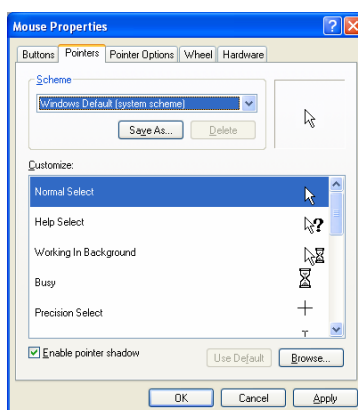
Mouse Properties

Buttons | Pointers | Pointer Options | Wheel | Hardware

Scheme

Windows Default (system scheme)

Save As...

Delete

Customize:

Normal Select

Help Select

Working In Background

Busy

Precision Select

Enable pointer shadow

Use Default

Browse...

OK

Cancel

Apply